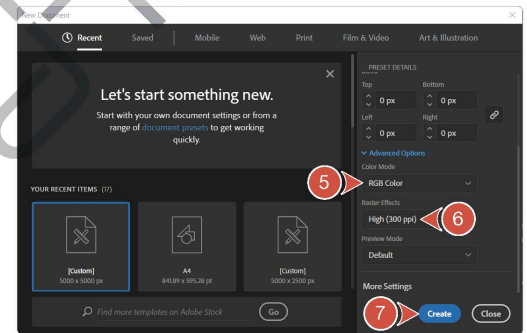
New Document

Recent Saved Mobile Web Print Film & Video Art & Illustration

Let's start something new.

Start with your own document settings or from a range of document presets to get working quickly.

YOUR RECENT ITEMS (17)

[Custom]
5000 x 5000 px

A4
841.89 x 595.28 pt

[Custom]
5000 x 2500 px

Find more templates on Adobe Stock

Go

PRESET DETAILS

Top
0 px

Bottom
0 px

Left
0 px

Right
0 px

Advanced Options

Color Mode

5

RGB Color

Raster Effects

High (300 ppi)

6

Preview Mode

Default

More Settings

7

Create

Close